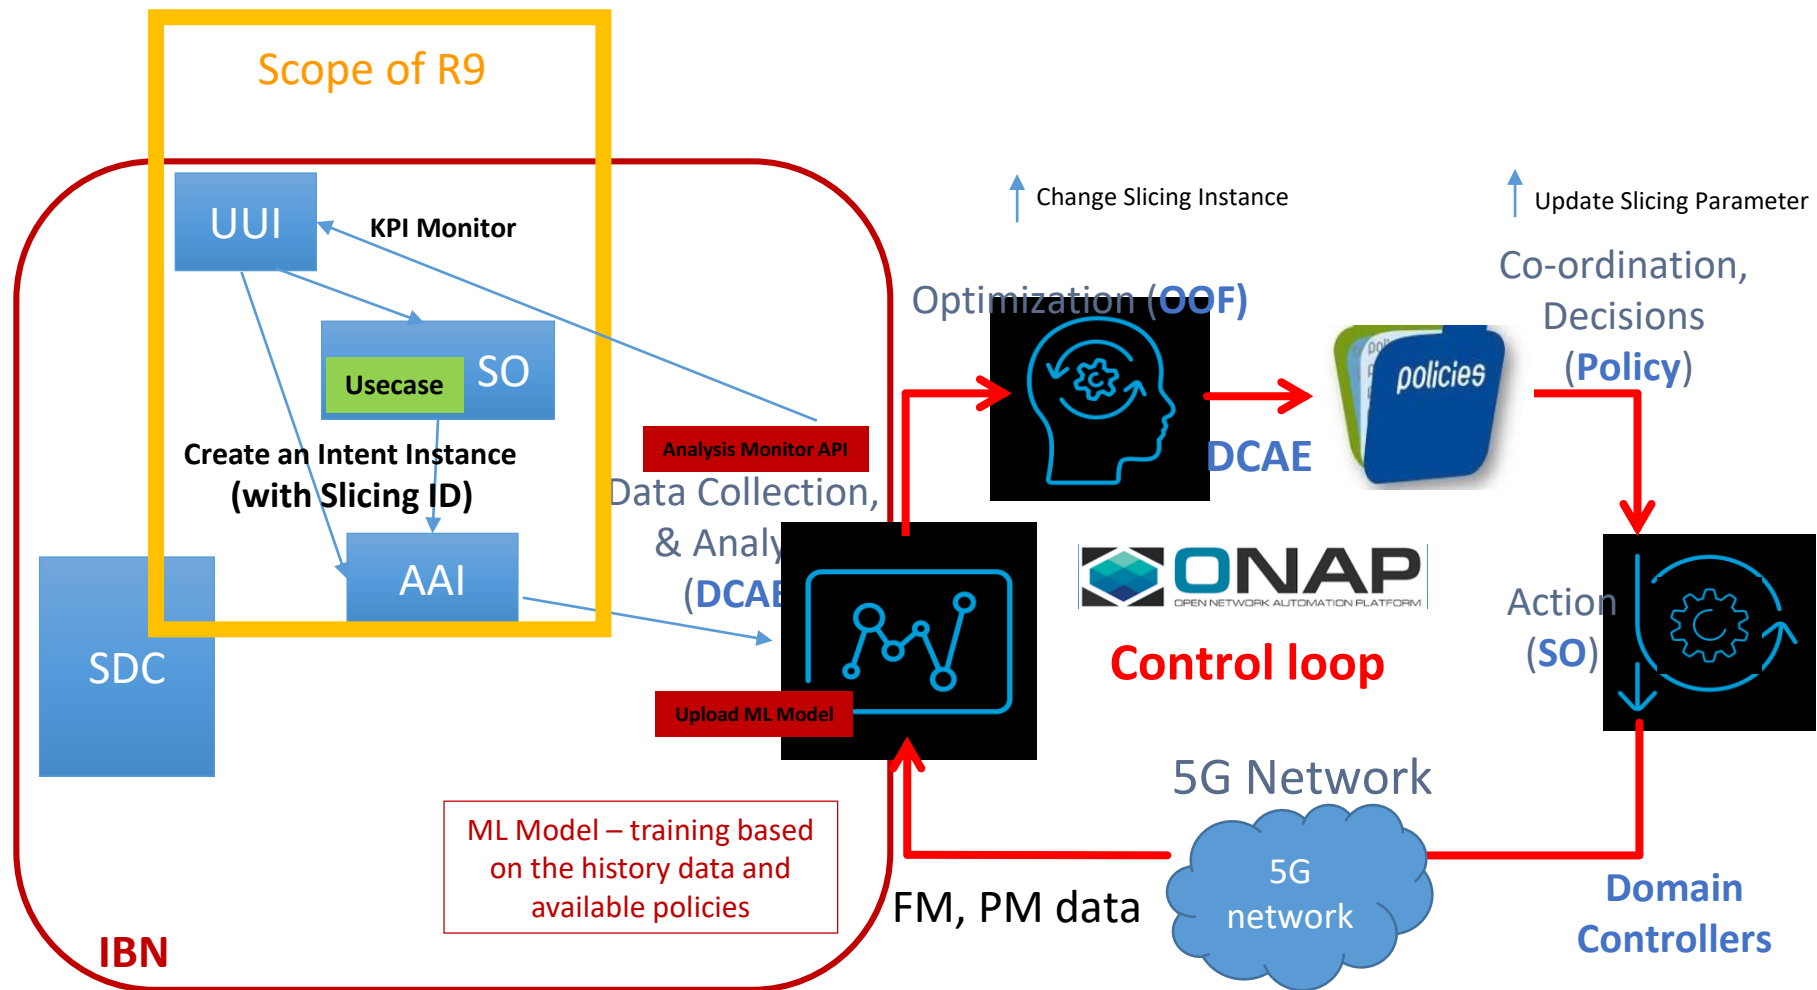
Scope of R9

UUI

KPI Monitor

SO

Usecase

Create an Intent Instance
(with Slicing ID)

AAI

SDC

Analysis Monitor API

Data Collection,
& Analy
(DCAE

Upload ML Model

ML Model – training based on the history data and available policies

IBN

Change Slicing Instance

Update Slicing Parameter

Optimization (OOF)

DCAE

policies

Co-ordination,
Decisions
(Policy)

ONAP
OPEN NETWORK AUTOMATION PLATFORM

Control loop

Action
(SO)

5G Network

5G
network

FM, PM data

Domain
Controllers